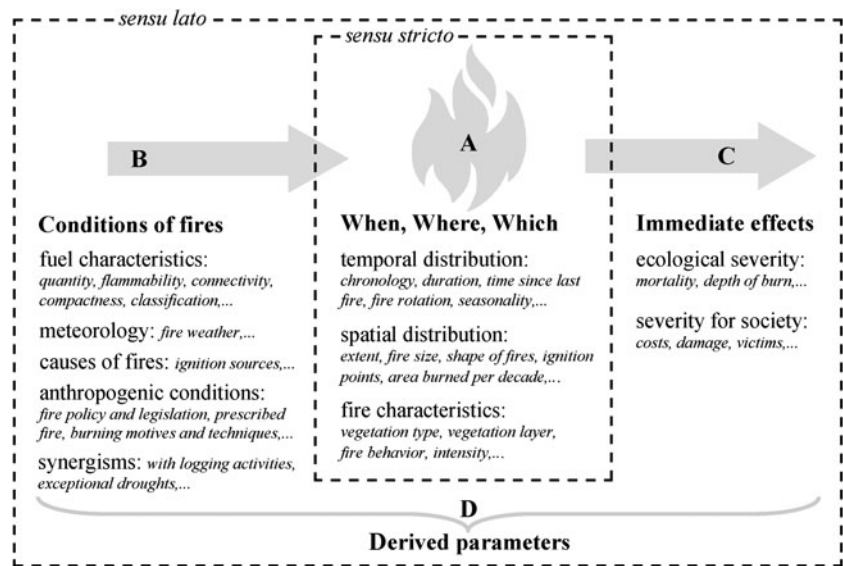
sensu lato

sensu stricto

B

A

C

**Conditions of fires**

fuel characteristics: *quantity, flammability, connectivity, compactness, classification,...*

meteorology: *fire weather,...*

causes of fires: *ignition sources,...*

anthropogenic conditions: *fire policy and legislation, prescribed fire, burning motives and techniques,...*

synergisms: *with logging activities, exceptional droughts,...*

**When, Where, Which**

temporal distribution: *chronology, duration, time since last fire, fire rotation, seasonality,...*

spatial distribution: *extent, fire size, shape of fires, ignition points, area burned per decade,...*

fire characteristics: *vegetation type, vegetation layer, fire behavior, intensity,...*

**Immediate effects**

ecological severity: *mortality, depth of burn,...*

severity for society: *costs, damage, victims,...*

D

**Derived parameters**